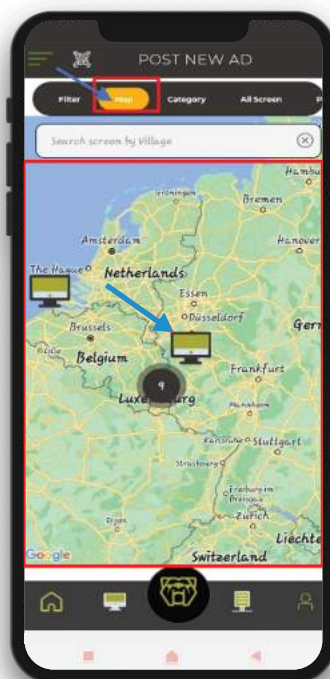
POST NEW AD

Filter
Map
Category
All Screen

Search screen by Village

Hamburg
Bremen
Groningen
Amsterdam
Hanover
The Hague
Netherlands
Essen
Düsseldorf
Germ
Brussels
Lille
Belgium
Frankfurt
9
Luxembourg
Mannheim
Karlsruhe
Stuttgart
Strasbourg
Freiburg
Zurich
Dijon
Liechte
Switzerland
Google